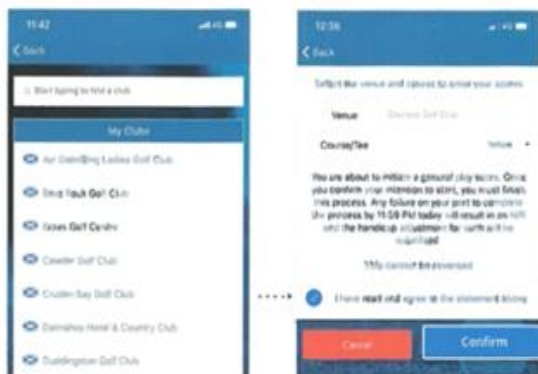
11:42

< Back

Start typing to find a club

My Clubs

Air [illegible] Ladies Golf Club

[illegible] Rock Golf Club

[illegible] Golf Centre

Cowdor Golf Club

Cruden Bay Golf Club

Dalmahoy Hotel & Country Club

Duddingston Golf Club

12:36

< Back

Select the venue and course to enter your scores

Venue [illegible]

Course/Tee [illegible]

You are about to initiate a general play score. Once you confirm your intention to start, you must finish this process. Any failure on your part to complete the process by 11:59 PM today will result in an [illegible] and the handicap adjustment for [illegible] will be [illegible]

This cannot be reversed

I have read and agree to the statement above

Cancel

Confirm